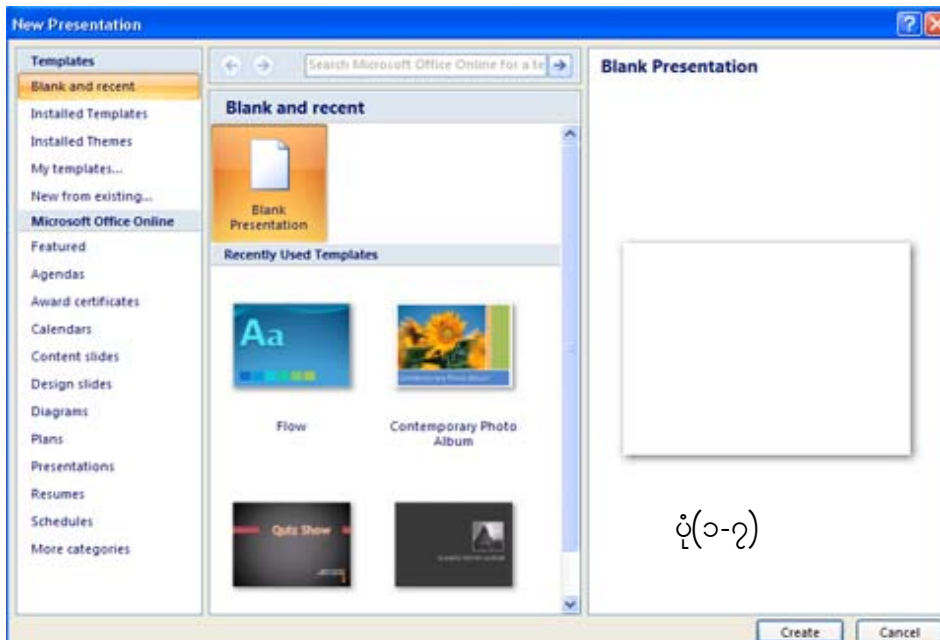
New Presentation

Templates
Blank and recent
Installed Templates
Installed Themes
My templates...
New from existing...
Microsoft Office Online
Featured
Agendas
Award certificates
Calendars
Content slides
Design slides
Diagrams
Plans
Presentations
Resumes
Schedules
More categories

Search Microsoft Office Online for a te

Blank and recent

Blank Presentation

Recently Used Templates

Aa

Flow

Contemporary Photo Album

Quiz Show

Blank Presentation

ပုံ(၁-၇)

Create
Cancel